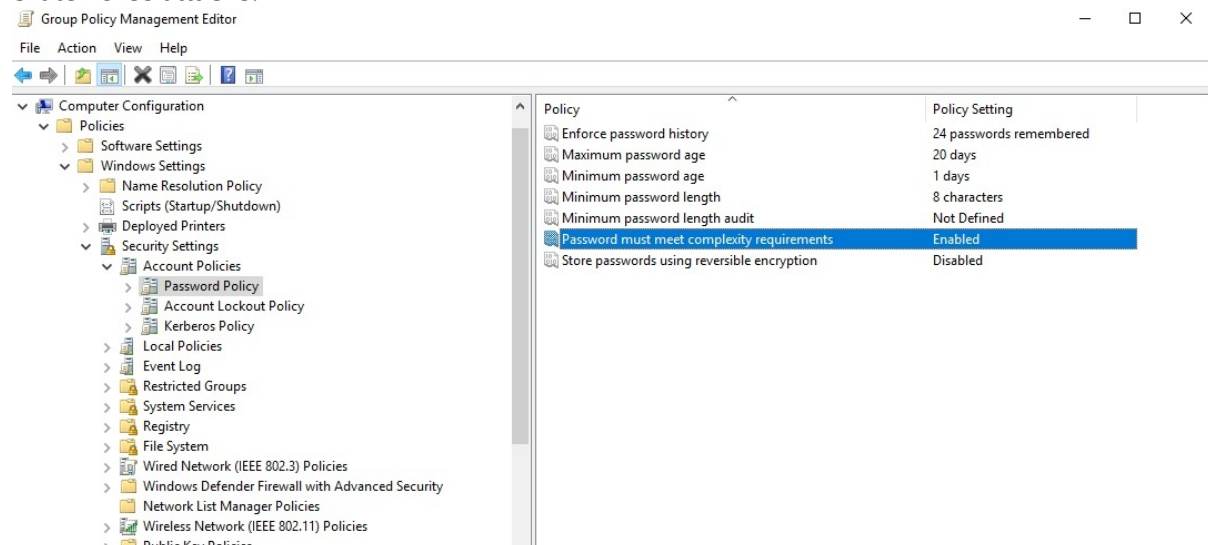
Group Policy Management Editor

File Action View Help

Computer Configuration
Policies
Software Settings
Windows Settings
Name Resolution Policy
Scripts (Startup/Shutdown)
Deployed Printers
Security Settings
Account Policies
Password Policy
Account Lockout Policy
Kerberos Policy
Local Policies
Event Log
Restricted Groups
System Services
Registry
File System
Wired Network (IEEE 802.3) Policies
Windows Defender Firewall with Advanced Security
Network List Manager Policies
Wireless Network (IEEE 802.11) Policies
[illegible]

| Policy | Policy Setting |
|---|---|
| Enforce password history | 24 passwords remembered |
| Maximum password age | 20 days |
| Minimum password age | 1 days |
| Minimum password length | 8 characters |
| Minimum password length audit | Not Defined |
| Password must meet complexity requirements | Enabled |
| Store passwords using reversible encryption | Disabled |